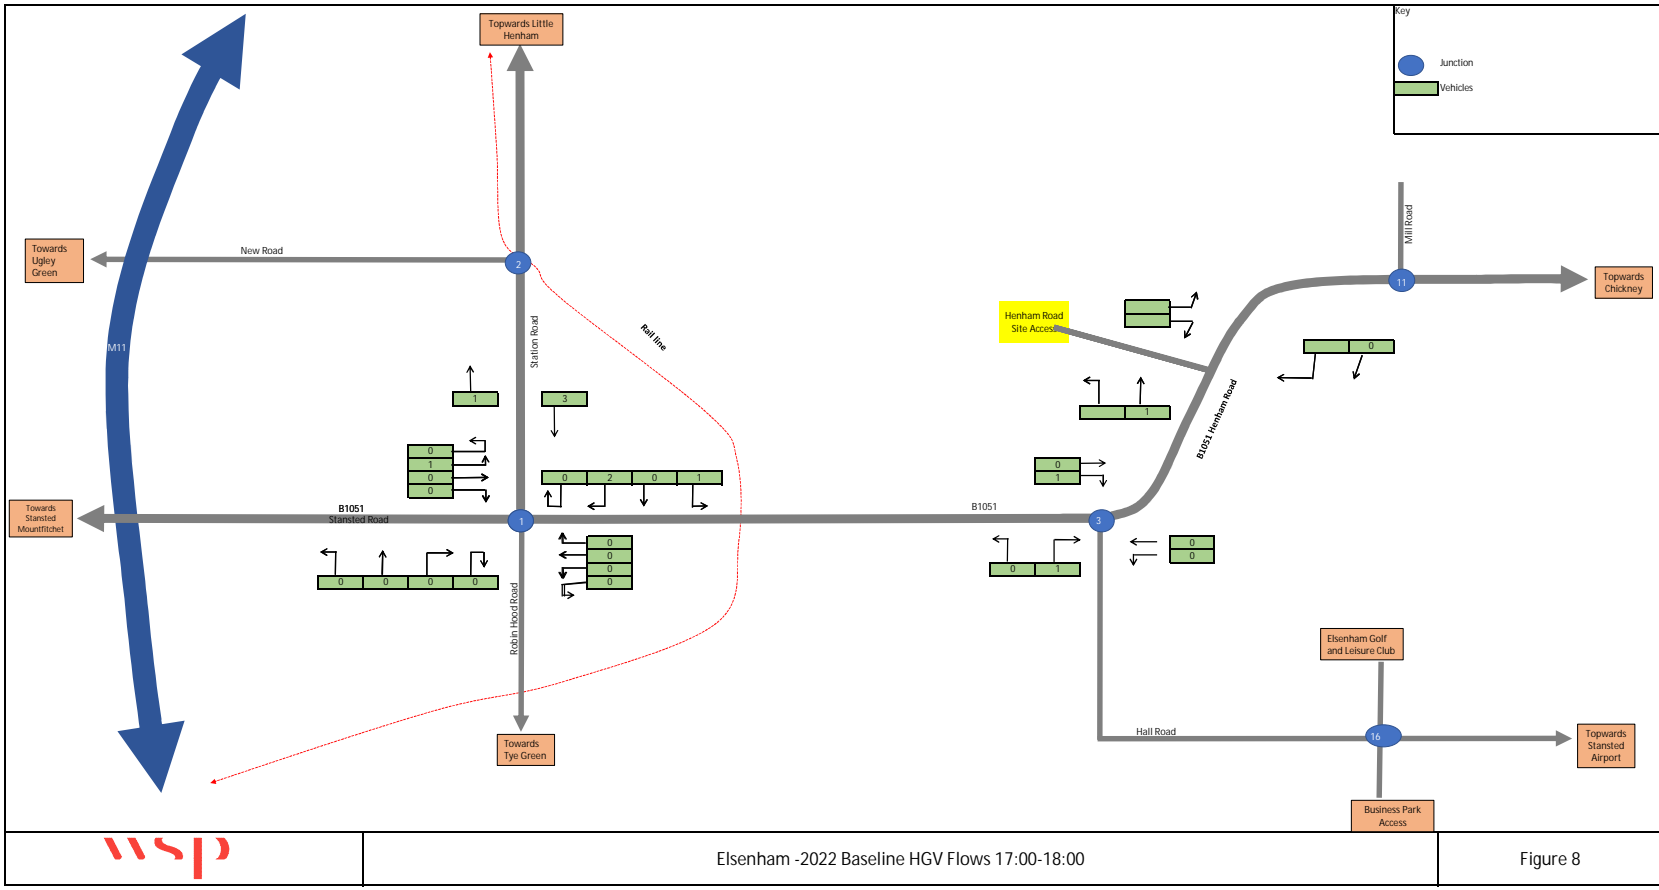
Key

Junction

Vehicles

Topwards Little Henham

Towards Ugley Green

New Road

2

M11

Station Road

Rail line

1

3

0
1
0
0

0 | 2 | 0 | 1

Towards Stansted Mountfitchet

B1051
Stansted Road

1

0 | 0 | 0 | 0

0
0
0
0

Robin Hood Road

Towards Tye Green

Henham Road Site Access

Mill Road

11

Topwards Chickney

0

1

B1051 Henham Road

0
1

B1051

3

0 | 1

0
0

Elsenham Golf and Leisure Club

Hall Road

16

Towards Stansted Airport

Business Park Access

wsp

Elsenham -2022 Baseline HGV Flows 17:00-18:00

Figure 8